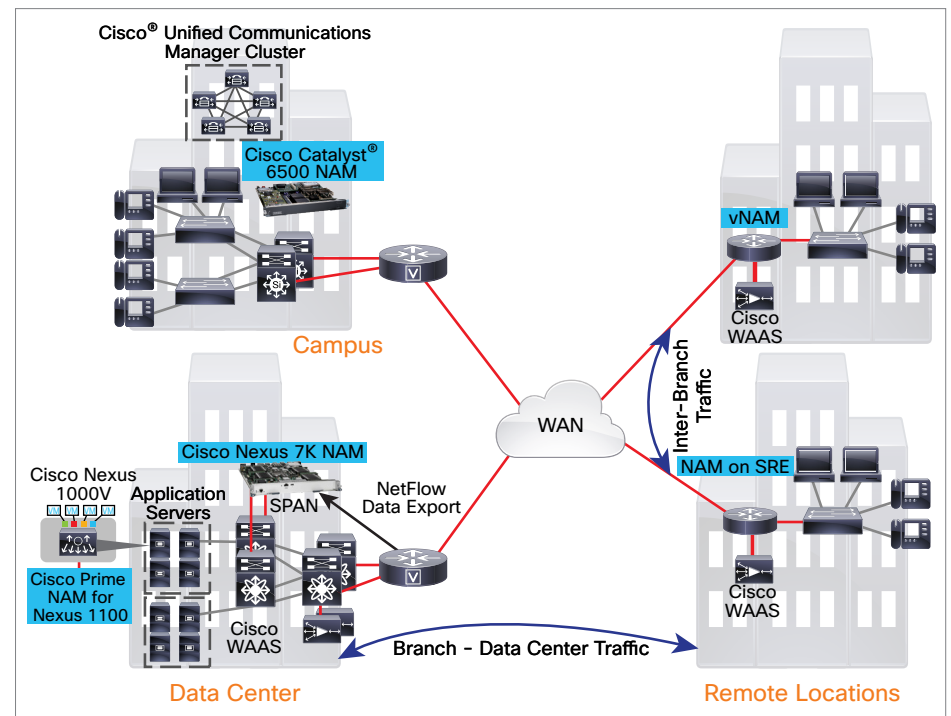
Cisco® Unified Communications Manager Cluster

Cisco Catalyst® 6500 NAM

Campus

vNAM

Cisco WAAS

Inter-Branch Traffic

WAN

NAM on SRE

Cisco WAAS

Cisco Nexus 7K NAM

Cisco Nexus 1000V

Application Servers

SPAN

NetFlow Data Export

Cisco Prime NAM for Nexus 1100

Cisco WAAS

Branch - Data Center Traffic

Data Center

Remote Locations